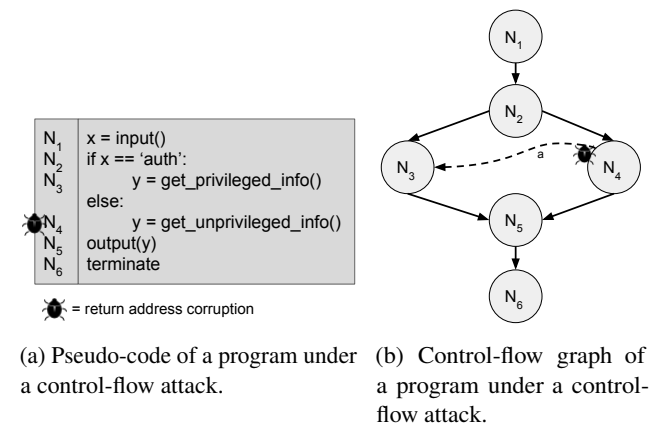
| | |
|---|---|
| $N_1$ | x = input() |
| $N_2$ | if x == 'auth': |
| $N_3$ | y = get_privileged_info() |
| | else: |
| $N_4$ | y = get_unprivileged_info() |
| $N_5$ | output(y) |
| $N_6$ | terminate |

= return address corruption

$N_1$

$N_2$

$N_3$

a

$N_4$

$N_5$

$N_6$

(a) Pseudo-code of a program under a control-flow attack.

(b) Control-flow graph of a program under a control-flow attack.